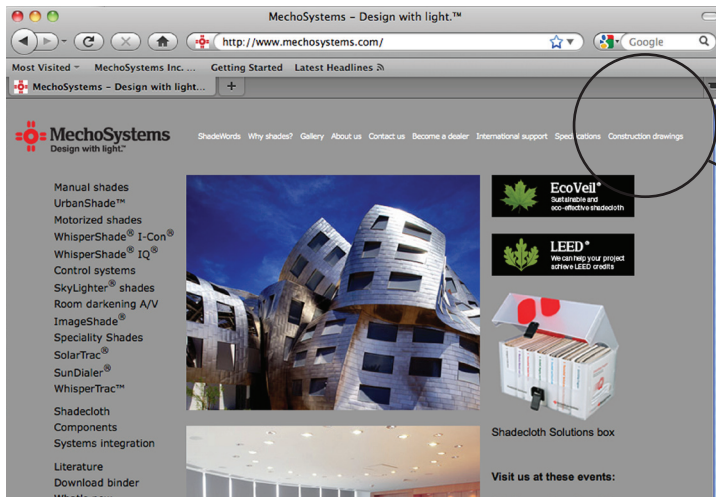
MechoSystems – Design with light.™

http://www.mechosystems.com/

Google

Most Visited ▾ MechoSystems Inc. ... Getting Started Latest Headlines

MechoSystems – Design with light...

+

MechoSystems
Design with light.™

ShadeWords Why shades? Gallery About us Contact us Become a dealer International support Specifications Construction drawings

Manual shades
UrbanShade™
Motorized shades
WhisperShade® I-Con®
WhisperShade® IQ®
Control systems
SkyLighter® shades
Room darkening A/V
ImageShade®
Speciality Shades
SolarTrac®
SunDialer®
WhisperTrac™

Shadecloth
Components
Systems integration

Literature
Download binder

EcoVeil®
Sustainable and eco-effective shadecloth

LEED®
We can help your project achieve LEED credits

Shadecloth Solutions box

Visit us at these events: